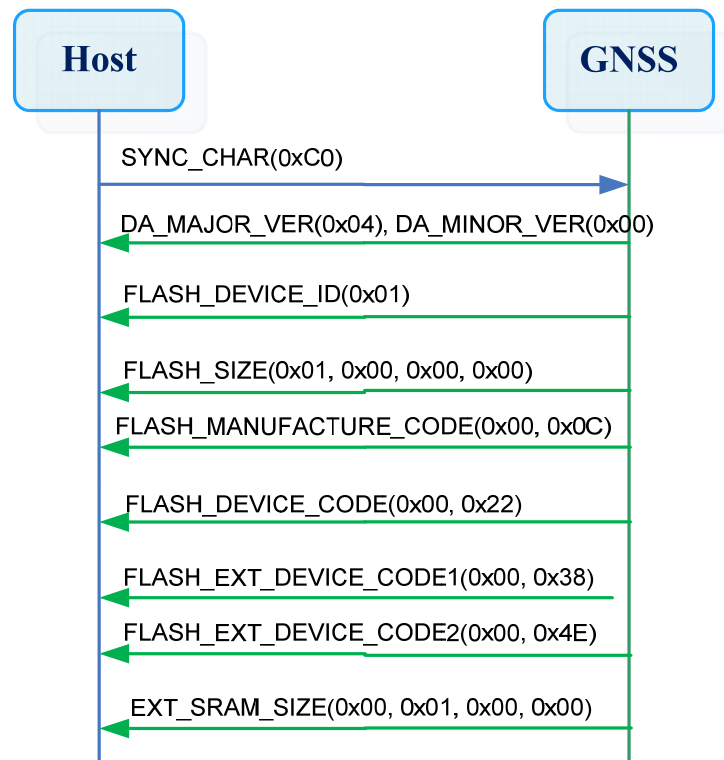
Host

GNSS

SYNC_CHAR(0xC0)

DA_MAJOR_VER(0x04), DA_MINOR_VER(0x00)

FLASH_DEVICE_ID(0x01)

FLASH_SIZE(0x01, 0x00, 0x00, 0x00)

FLASH_MANUFACTURE_CODE(0x00, 0x0C)

FLASH_DEVICE_CODE(0x00, 0x22)

FLASH_EXT_DEVICE_CODE1(0x00, 0x38)

FLASH_EXT_DEVICE_CODE2(0x00, 0x4E)

EXT_SRAM_SIZE(0x00, 0x01, 0x00, 0x00)